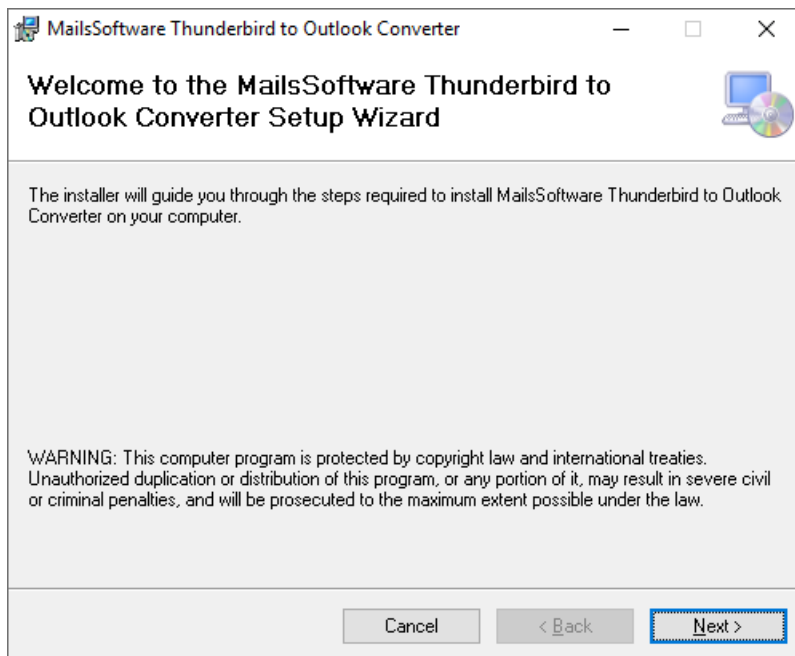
MailsSoftware Thunderbird to Outlook Converter

Welcome to the MailsSoftware Thunderbird to Outlook Converter Setup Wizard

The installer will guide you through the steps required to install MailsSoftware Thunderbird to Outlook Converter on your computer.

WARNING: This computer program is protected by copyright law and international treaties. Unauthorized duplication or distribution of this program, or any portion of it, may result in severe civil or criminal penalties, and will be prosecuted to the maximum extent possible under the law.

Cancel | < Back | Next >